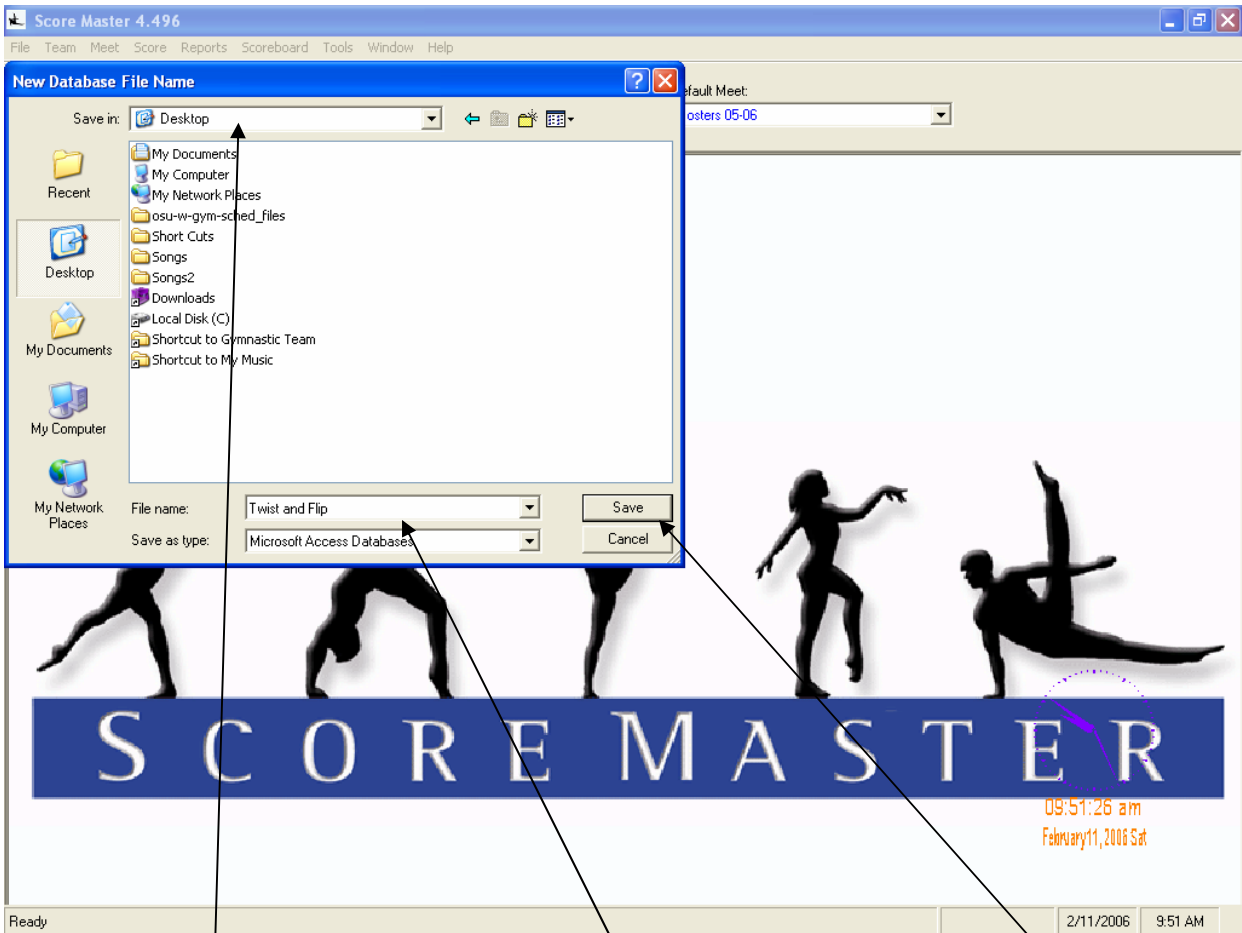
Score Master 4.496

File Team Meet Score Reports Scoreboard Tools Window Help

New Database File Name

efault Meet:

osters 05-06

Save in: Desktop

Recent

Desktop

My Documents

My Computer

My Network Places

My Documents
My Computer
My Network Places
osu-w-gym-sched_files
Short Cuts
Songs
Songs2
Downloads
Local Disk (C)
Shortcut to Gymnastic Team
Shortcut to My Music

File name: Twist and Flip

Save as type: Microsoft Access Databases

Save

Cancel

SCORE MASTER

09:51:26 am
February11, 2006 Sat

Ready

2/11/2006 9:51 AM